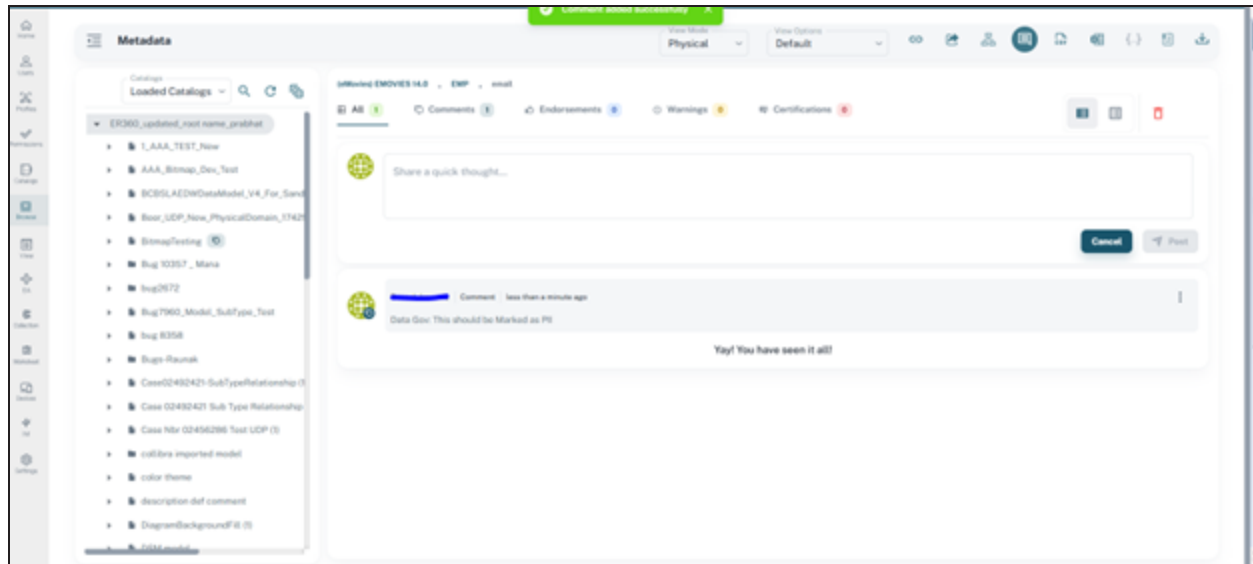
Home
Loads
Profiles
Refreshing
Catalogs
Browse
View
Ext
Collection
Metadata
Devices
AI
Settings

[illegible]

Metadata

View Mode
Physical

View Options
Default

Catalogs
Loaded Catalogs

ER360_updated_root name_prabhat
1_AAA_TEST_New
AAA_Bitmap_Dev_Test
BCBSLAEDWDataModel_V4_For_Sand
Boor_UDP_New_PhysicalDomain_1742
BitmapTesting
Bug 10357 _ Mana
bug2672
Bug7960_Model_SubType_Test
bug 8358
Bugs-Raunak
Case02492421-SubTypeRelationship (1
Case 02492421 Sub Type Relationship
Case Nbr 02456286 Test UDP (1)
collibra imported model
color theme
description def comment
DiagramBackgroundFill (1)
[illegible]

(eMovies) EMOVIES 14.0 , EMP , email

All 1
Comments 1
Endorsements 0
Warnings 0
Certifications 0

Share a quick thought...

Cancel
Post

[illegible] | Comment | less than a minute ago
Data Gov: This should be Marked as PII

Yay! You have seen it all!